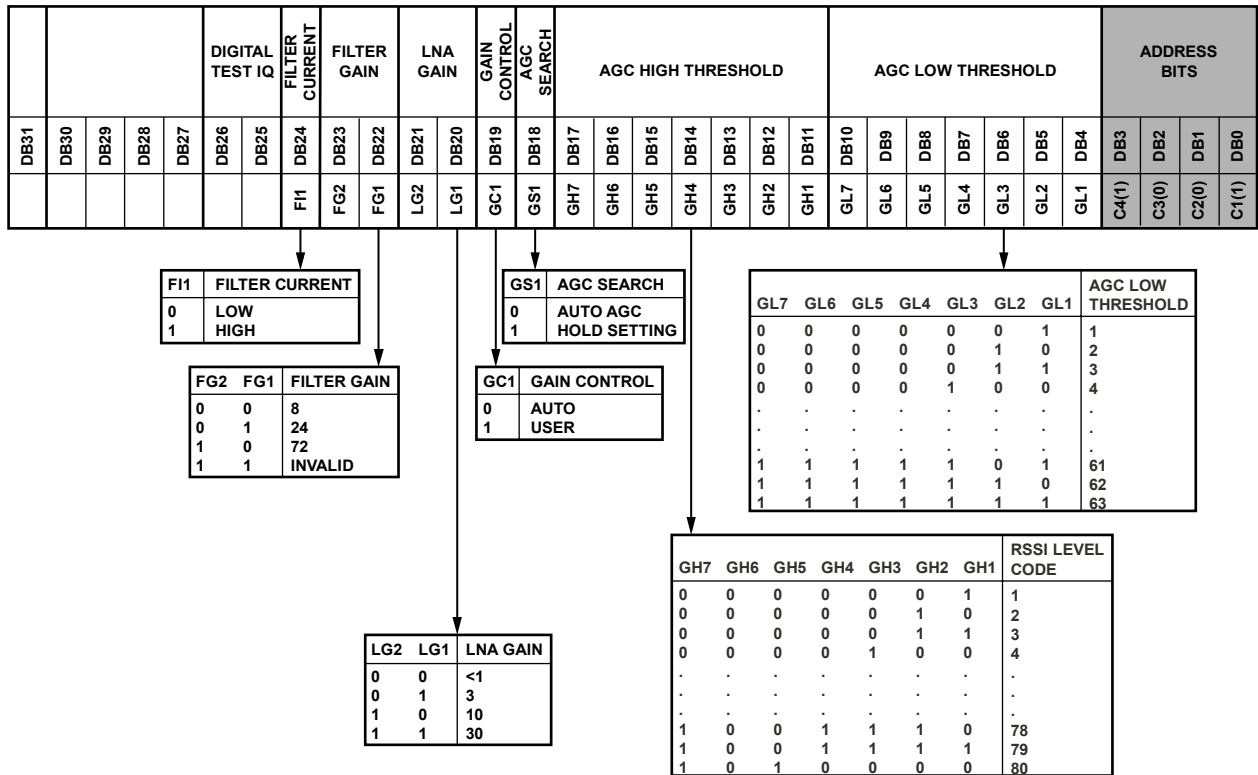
| | | | | | DIGITAL TEST IQ | | FILTER CURRENT | FILTER GAIN | | LNA GAIN | | GAIN CONTROL | AGC SEARCH | AGC HIGH THRESHOLD | | | | | | | AGC LOW THRESHOLD | | | | | | | ADDRESS BITS | | | |
|---|---|---|---|---|---|---|---|---|---|---|---|---|---|---|---|---|---|---|---|---|---|---|---|---|---|---|---|---|---|---|---|
| DB31 | DB30 | DB29 | DB28 | DB27 | DB26 | DB25 | DB24 | DB23 | DB22 | DB21 | DB20 | DB19 | DB18 | DB17 | DB16 | DB15 | DB14 | DB13 | DB12 | DB11 | DB10 | DB9 | DB8 | DB7 | DB6 | DB5 | DB4 | DB3 | DB2 | DB1 | DB0 |
| | | | | | | | FI1 | FG2 | FG1 | LG2 | LG1 | GC1 | GS1 | GH7 | GH6 | GH5 | GH4 | GH3 | GH2 | GH1 | GL7 | GL6 | GL5 | GL4 | GL3 | GL2 | GL1 | C4(1) | C3(0) | C2(0) | C1(1) |

| FI1 | FILTER CURRENT |
|---|---|
| 0 | LOW |
| 1 | HIGH |

| FG2 | FG1 | FILTER GAIN |
|---|---|---|
| 0 | 0 | 8 |
| 0 | 1 | 24 |
| 1 | 0 | 72 |
| 1 | 1 | INVALID |

| LG2 | LG1 | LNA GAIN |
|---|---|---|
| 0 | 0 | <1 |
| 0 | 1 | 3 |
| 1 | 0 | 10 |
| 1 | 1 | 30 |

| GS1 | AGC SEARCH |
|---|---|
| 0 | AUTO AGC |
| 1 | HOLD SETTING |

| GC1 | GAIN CONTROL |
|---|---|
| 0 | AUTO |
| 1 | USER |

| GL7 | GL6 | GL5 | GL4 | GL3 | GL2 | GL1 | AGC LOW THRESHOLD |
|---|---|---|---|---|---|---|---|
| 0 | 0 | 0 | 0 | 0 | 0 | 1 | 1 |
| 0 | 0 | 0 | 0 | 0 | 1 | 0 | 2 |
| 0 | 0 | 0 | 0 | 0 | 1 | 1 | 3 |
| 0 | 0 | 0 | 0 | 1 | 0 | 0 | 4 |
| . | . | . | . | . | . | . | . |
| . | . | . | . | . | . | . | . |
| . | . | . | . | . | . | . | . |
| 1 | 1 | 1 | 1 | 1 | 0 | 1 | 61 |
| 1 | 1 | 1 | 1 | 1 | 1 | 0 | 62 |
| 1 | 1 | 1 | 1 | 1 | 1 | 1 | 63 |

| GH7 | GH6 | GH5 | GH4 | GH3 | GH2 | GH1 | RSSI LEVEL CODE |
|---|---|---|---|---|---|---|---|
| 0 | 0 | 0 | 0 | 0 | 0 | 1 | 1 |
| 0 | 0 | 0 | 0 | 0 | 1 | 0 | 2 |
| 0 | 0 | 0 | 0 | 0 | 1 | 1 | 3 |
| 0 | 0 | 0 | 0 | 1 | 0 | 0 | 4 |
| . | . | . | . | . | . | . | . |
| . | . | . | . | . | . | . | . |
| . | . | . | . | . | . | . | . |
| 1 | 0 | 0 | 1 | 1 | 1 | 0 | 78 |
| 1 | 0 | 0 | 1 | 1 | 1 | 1 | 79 |
| 1 | 0 | 1 | 0 | 0 | 0 | 0 | 80 |